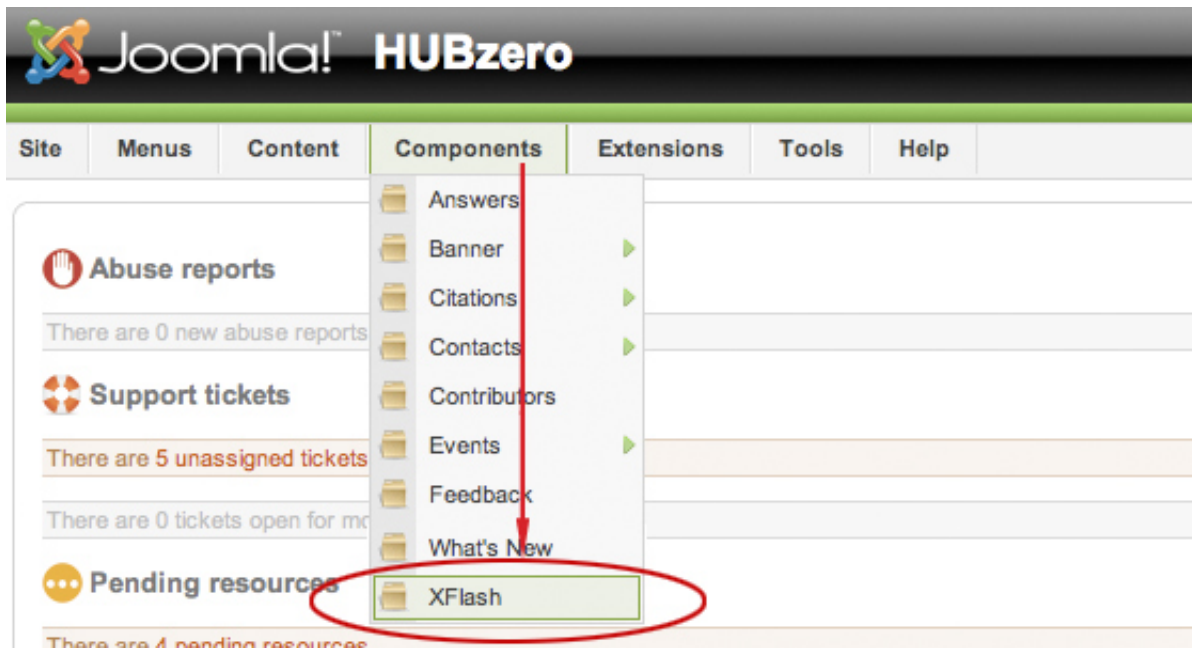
Joomla! HUBzero

Site Menus Content Components Extensions Tools Help

Answers
Banner
Citations
Contacts
Contributors
Events
Feedback
What's New
XFlash

Abuse reports

There are 0 new abuse reports

Support tickets

There are 5 unassigned tickets

There are 0 tickets open for mo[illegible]

Pending resources

There are 4 pending resources